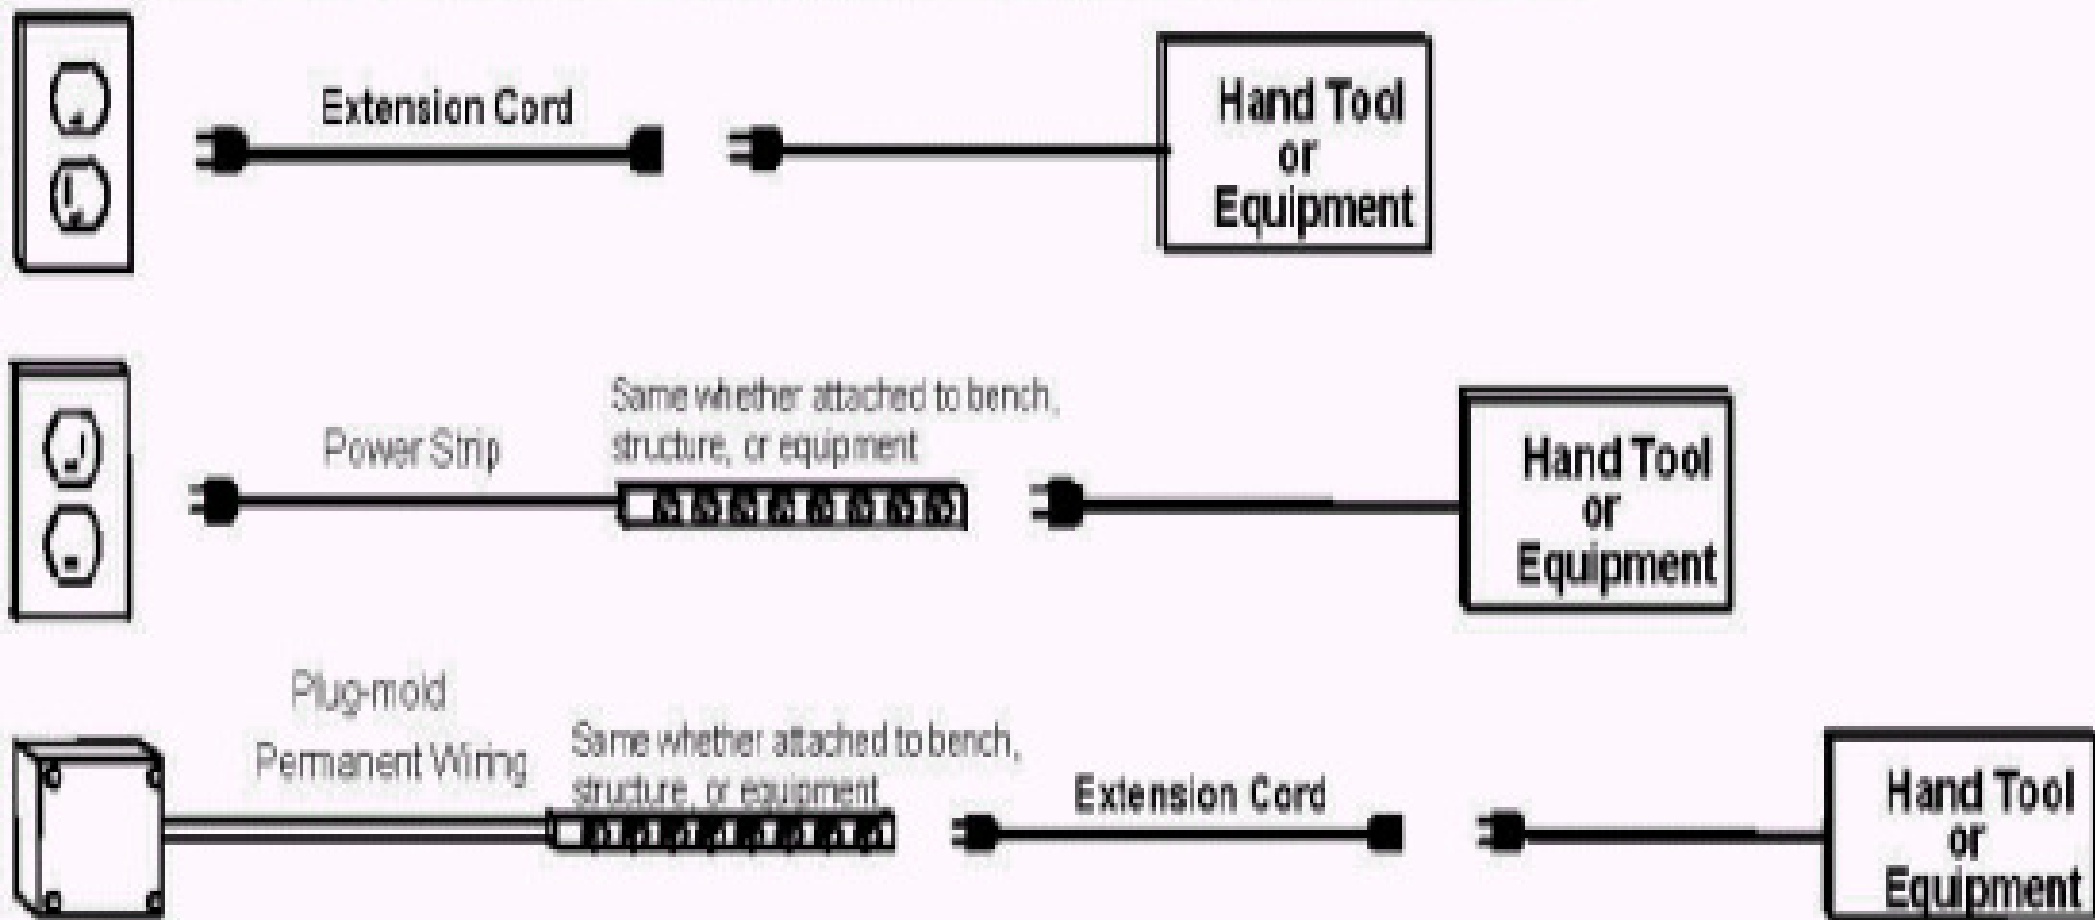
Extension Cord

Hand Tool or Equipment

Power Strip

Same whether attached to bench, structure, or equipment

Hand Tool or Equipment

Plug-mold

Permanent Wiring

Same whether attached to bench, structure, or equipment

Extension Cord

Hand Tool or Equipment